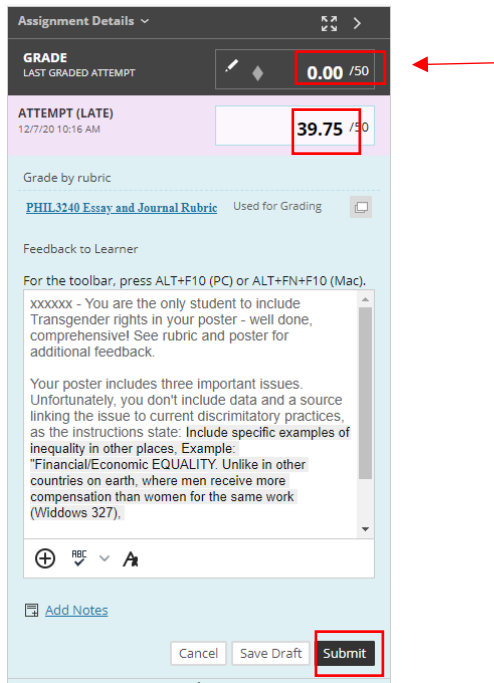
Assignment Details

GRADE
LAST GRADED ATTEMPT

0.00 /50

ATTEMPT (LATE)
12/7/20 10:16 AM

39.75 /50

Grade by rubric

PHIL3240 Essay and Journal Rubric Used for Grading

Feedback to Learner

For the toolbar, press ALT+F10 (PC) or ALT+FN+F10 (Mac).

xxxxxx - You are the only student to include Transgender rights in your poster - well done, comprehensive! See rubric and poster for additional feedback.

Your poster includes three important issues. Unfortunately, you don't include data and a source linking the issue to current discriminatory practices, as the instructions state: Include specific examples of inequality in other places, Example: "Financial/Economic EQUALITY. Unlike in other countries on earth, where men receive more compensation than women for the same work (Widdows 327),

Add Notes

Cancel Save Draft Submit